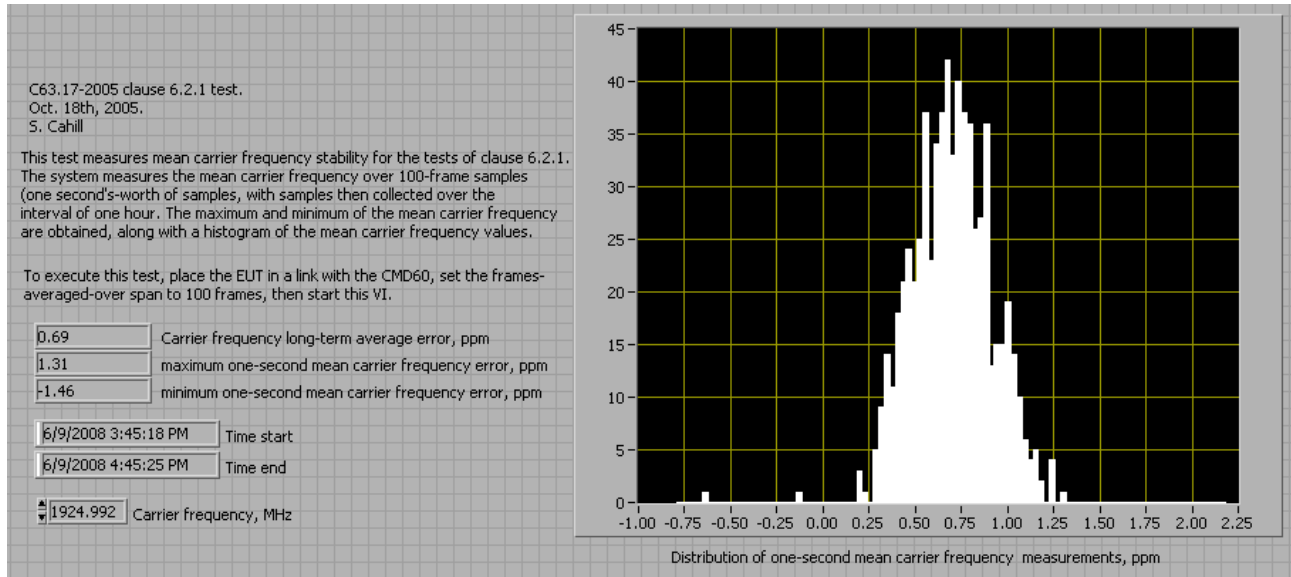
C63.17-2005 clause 6.2.1 test.
Oct. 18th, 2005.
S. Cahill

This test measures mean carrier frequency stability for the tests of clause 6.2.1. The system measures the mean carrier frequency over 100-frame samples (one second's-worth of samples, with samples then collected over the interval of one hour. The maximum and minimum of the mean carrier frequency are obtained, along with a histogram of the mean carrier frequency values.

To execute this test, place the EUT in a link with the CMD60, set the frames-averaged-over span to 100 frames, then start this VI.

0.69 Carrier frequency long-term average error, ppm
1.31 maximum one-second mean carrier frequency error, ppm
-1.46 minimum one-second mean carrier frequency error, ppm

6/9/2008 3:45:18 PM Time start
6/9/2008 4:45:25 PM Time end

1924.992 Carrier frequency, MHz

45
40
35
30
25
20
15
10
5
0
-1.00 -0.75 -0.50 -0.25 0.00 0.25 0.50 0.75 1.00 1.25 1.50 1.75 2.00 2.25

Distribution of one-second mean carrier frequency measurements, ppm